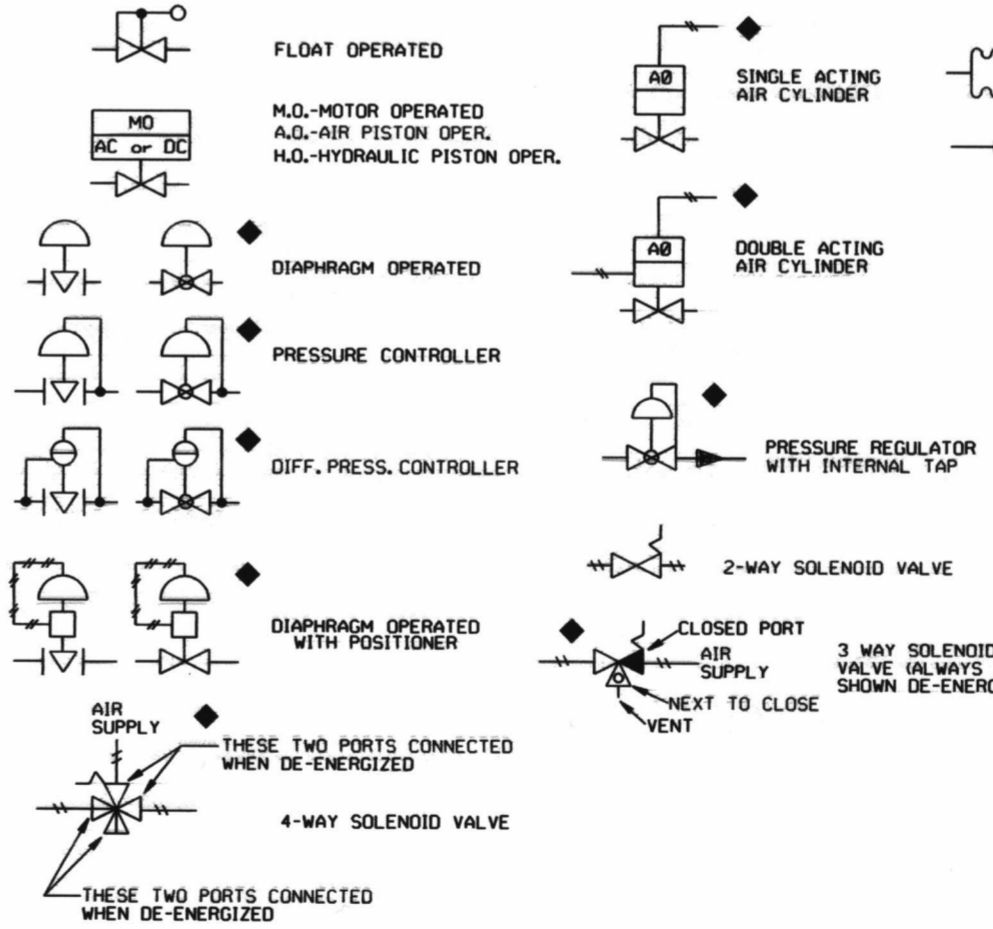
FLOAT OPERATED

MO
AC or DC

M.O.-MOTOR OPERATED
A.O.-AIR PISTON OPER.
H.O.-HYDRAULIC PISTON OPER.

DIAPHRAGM OPERATED

PRESSURE CONTROLLER

DIFF. PRESS. CONTROLLER

DIAPHRAGM OPERATED
WITH POSITIONER

AIR
SUPPLY

THESE TWO PORTS CONNECTED
WHEN DE-ENERGIZED

4-WAY SOLENOID VALVE

THESE TWO PORTS CONNECTED
WHEN DE-ENERGIZED

AO

SINGLE ACTING
AIR CYLINDER

AO

DOUBLE ACTING
AIR CYLINDER

PRESSURE REGULATOR
WITH INTERNAL TAP

2-WAY SOLENOID VALVE

CLOSED PORT
AIR
SUPPLY
NEXT TO CLOSE
VENT

3 WAY SOLENOID
VALVE (ALWAYS
SHOWN DE-ENERG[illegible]